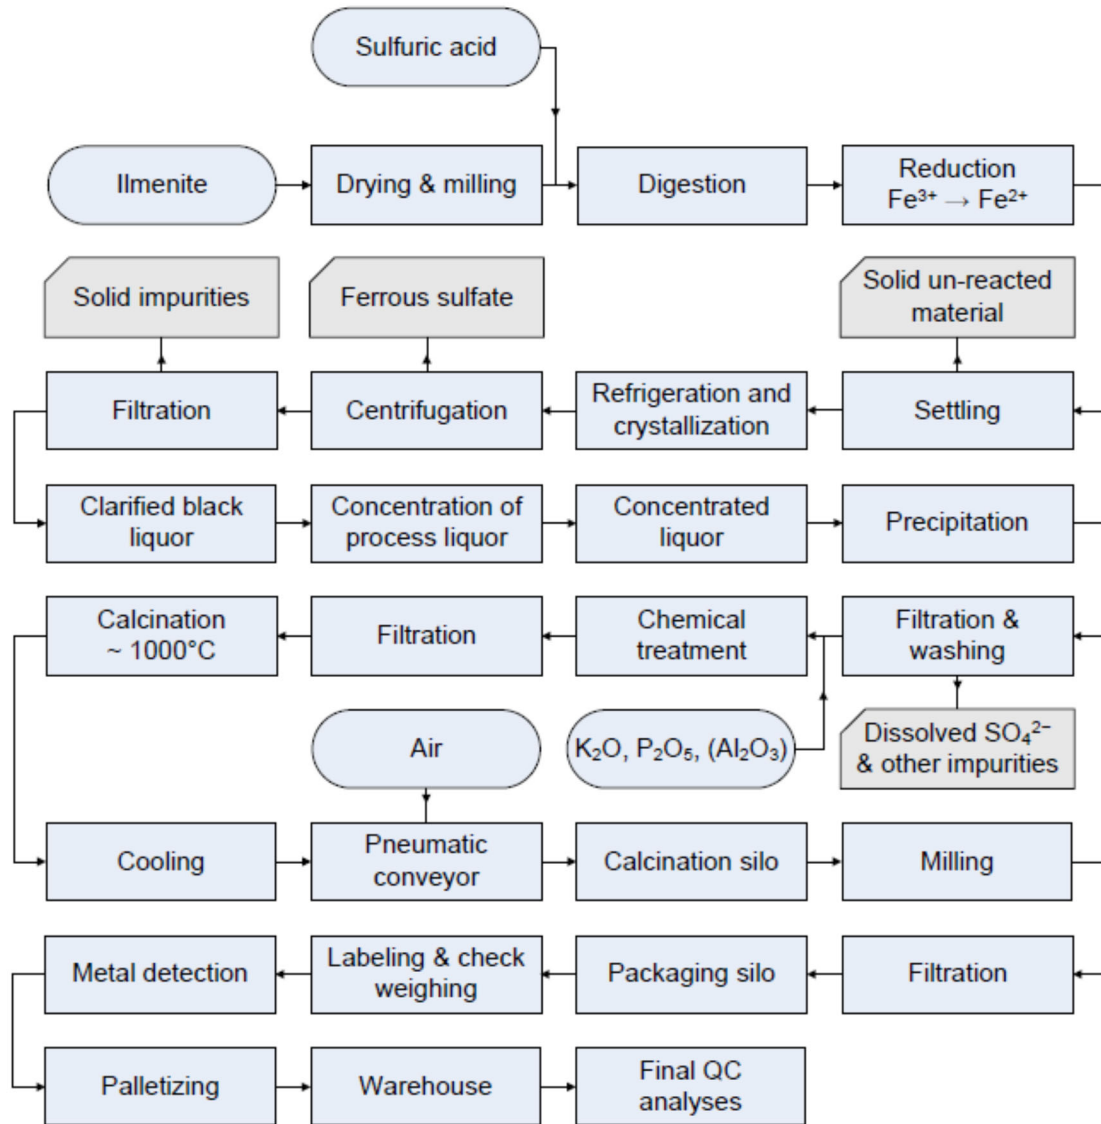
Sulfuric acid

Ilmenite

Drying & milling

Digestion

Reduction $Fe^{3+} \rightarrow Fe^{2+}$

Solid impurities

Ferrous sulfate

Solid un-reacted material

Filtration

Centrifugation

Refrigeration and crystallization

Settling

Clarified black liquor

Concentration of process liquor

Concentrated liquor

Precipitation

Calcination ~ 1000°C

Filtration

Chemical treatment

Filtration & washing

Air

$K_2O$, $P_2O_5$, $(Al_2O_3)$

Dissolved $SO_4^{2-}$ & other impurities

Cooling

Pneumatic conveyor

Calcination silo

Milling

Metal detection

Labeling & check weighing

Packaging silo

Filtration

Palletizing

Warehouse

Final QC analyses